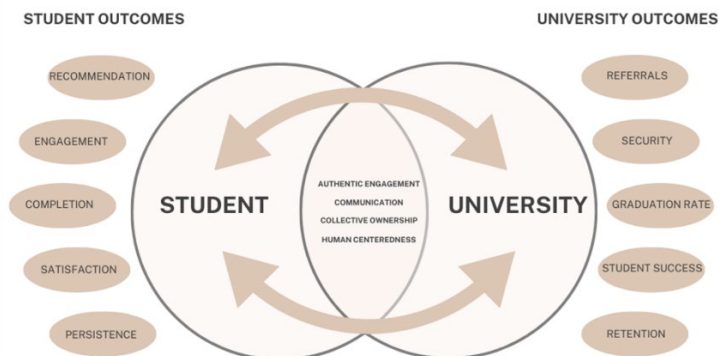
STUDENT OUTCOMES

RECOMMENDATION

ENGAGEMENT

COMPLETION

SATISFACTION

PERSISTENCE

UNIVERSITY OUTCOMES

REFERRALS

SECURITY

GRADUATION RATE

STUDENT SUCCESS

RETENTION

STUDENT

AUTHENTIC ENGAGEMENT
COMMUNICATION
COLLECTIVE OWNERSHIP
HUMAN CENTEREDNESS

UNIVERSITY